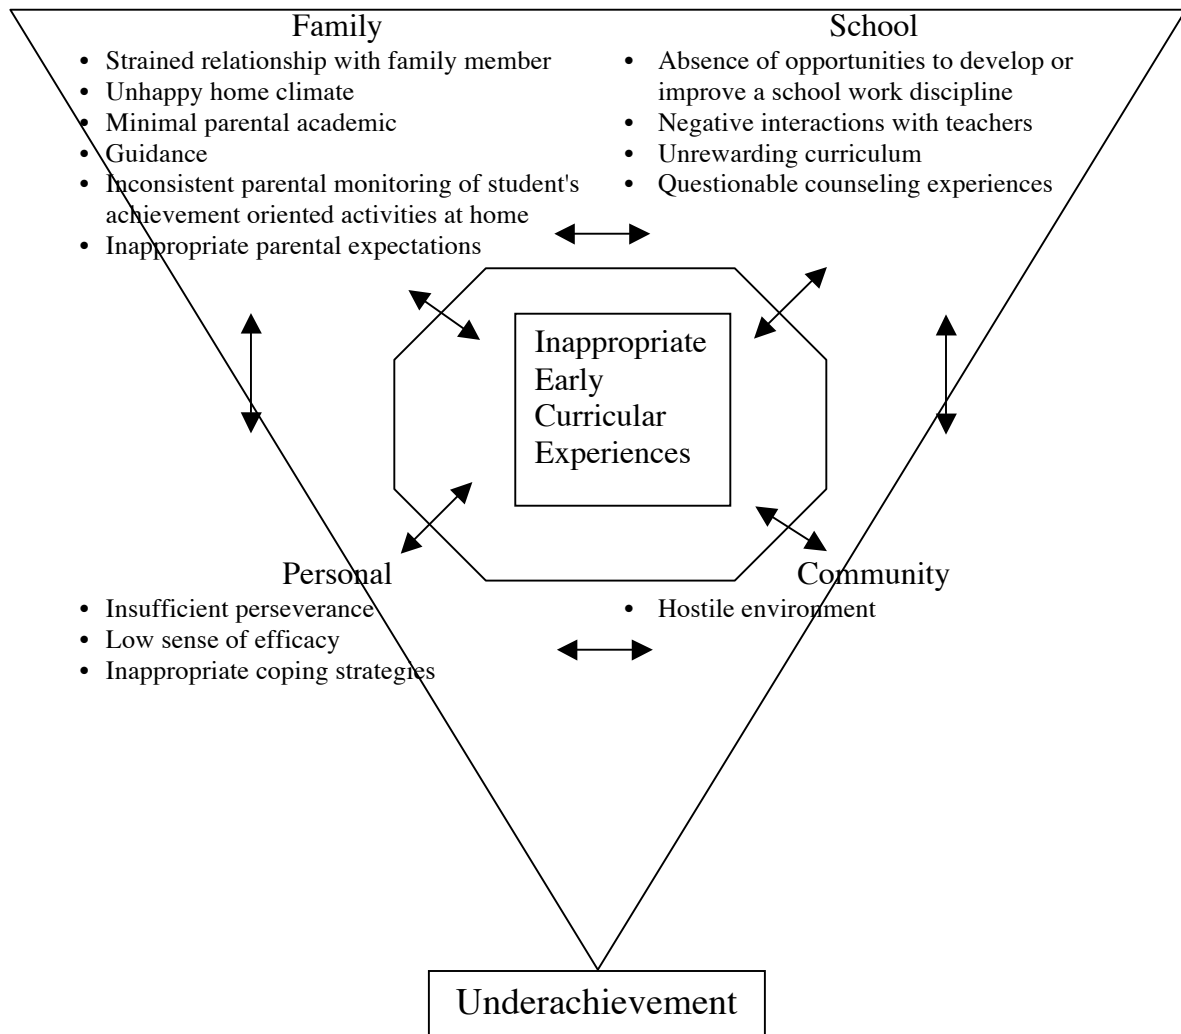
Family
• Strained relationship with family member
• Unhappy home climate
• Minimal parental academic
• Guidance
• Inconsistent parental monitoring of student's achievement oriented activities at home
• Inappropriate parental expectations

School
• Absence of opportunities to develop or improve a school work discipline
• Negative interactions with teachers
• Unrewarding curriculum
• Questionable counseling experiences

Inappropriate Early Curricular Experiences

Personal
• Insufficient perseverance
• Low sense of efficacy
• Inappropriate coping strategies

Community
• Hostile environment

Underachievement